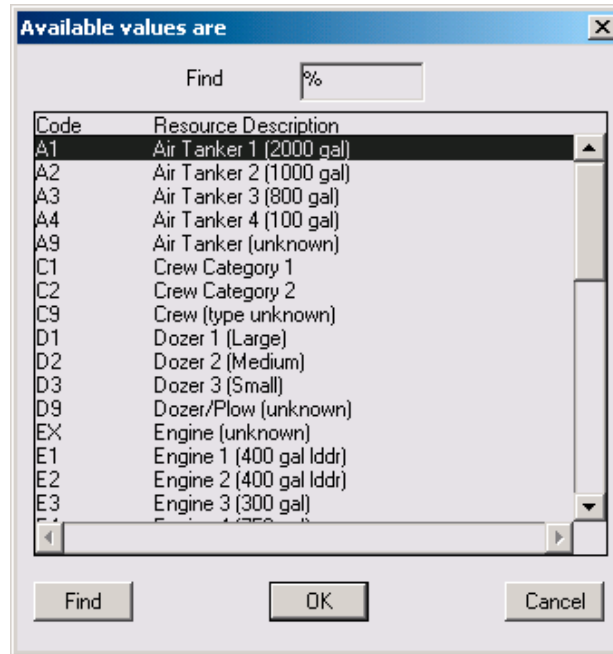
Available values are

Find %

| Code | Resource Description |
|---|---|
| A1 | Air Tanker 1 (2000 gal) |
| A2 | Air Tanker 2 (1000 gal) |
| A3 | Air Tanker 3 (800 gal) |
| A4 | Air Tanker 4 (100 gal) |
| A9 | Air Tanker (unknown) |
| C1 | Crew Category 1 |
| C2 | Crew Category 2 |
| C9 | Crew (type unknown) |
| D1 | Dozer 1 (Large) |
| D2 | Dozer 2 (Medium) |
| D3 | Dozer 3 (Small) |
| D9 | Dozer/Plow (unknown) |
| EX | Engine (unknown) |
| E1 | Engine 1 (400 gal lddr) |
| E2 | Engine 2 (400 gal lddr) |
| E3 | Engine 3 (300 gal) |
| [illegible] | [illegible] |

Find OK Cancel